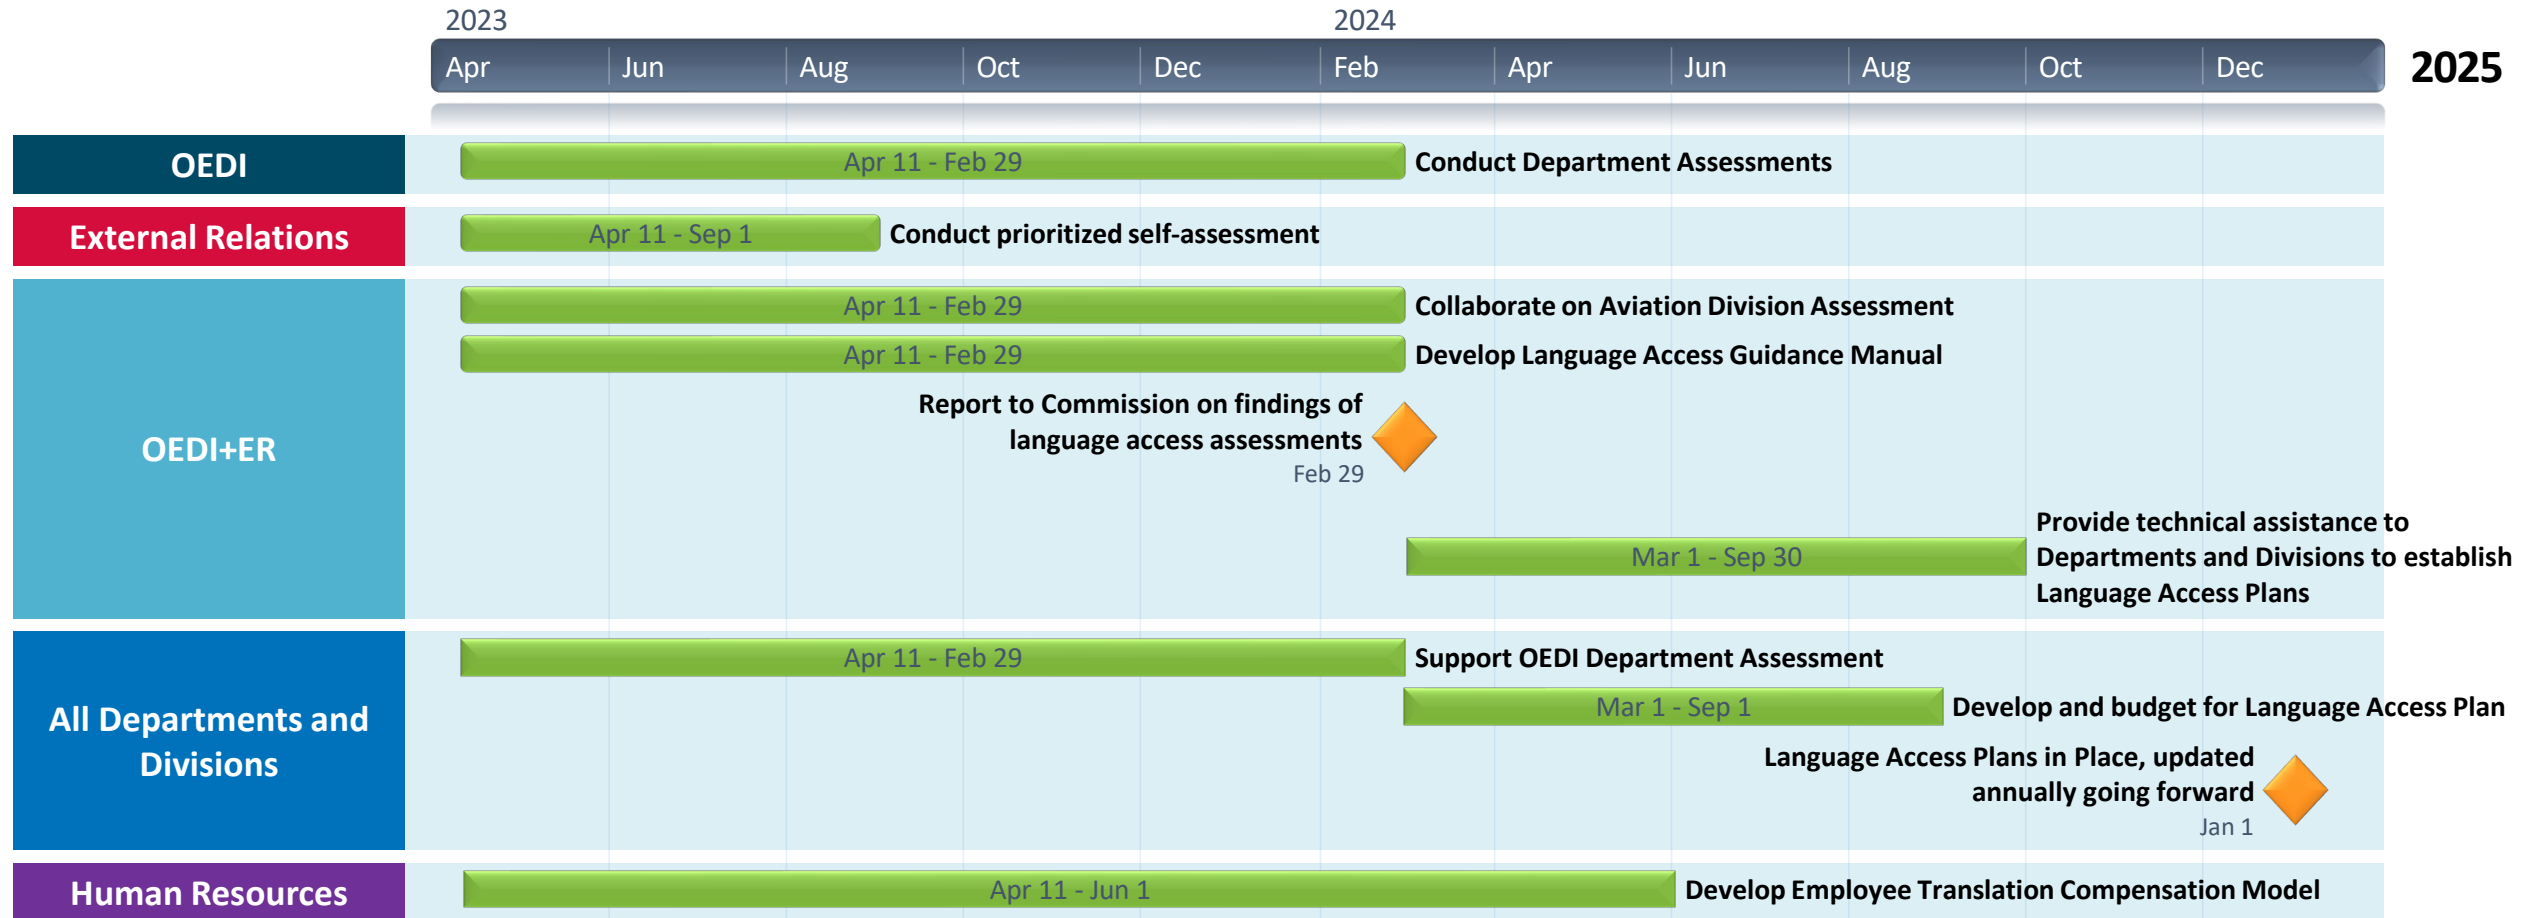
2023
2024
Apr Jun Aug Oct Dec Feb Apr Jun Aug Oct Dec
2025

OEDI
Apr 11 - Feb 29 Conduct Department Assessments

External Relations
Apr 11 - Sep 1 Conduct prioritized self-assessment

OEDI+ER
Apr 11 - Feb 29 Collaborate on Aviation Division Assessment
Apr 11 - Feb 29 Develop Language Access Guidance Manual
Report to Commission on findings of language access assessments
Feb 29
Mar 1 - Sep 30 Provide technical assistance to Departments and Divisions to establish Language Access Plans

All Departments and Divisions
Apr 11 - Feb 29 Support OEDI Department Assessment
Mar 1 - Sep 1 Develop and budget for Language Access Plan
Language Access Plans in Place, updated annually going forward
Jan 1

Human Resources
Apr 11 - Jun 1 Develop Employee Translation Compensation Model